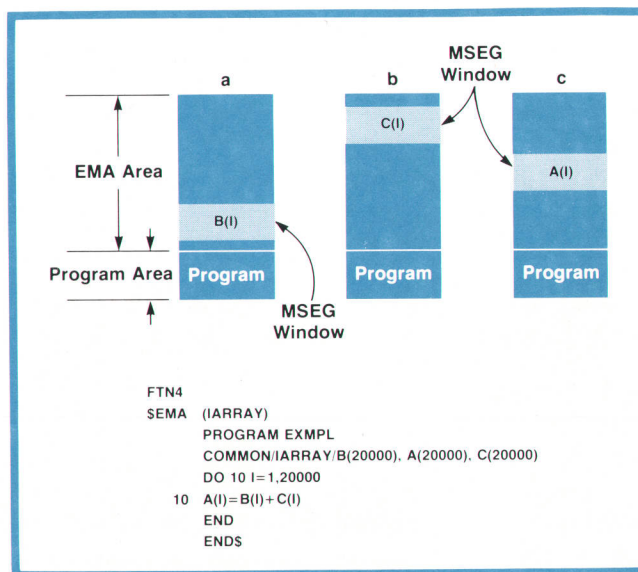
a

b

c

MSEG Window

EMA Area

Program Area

B(I)

C(I)

A(I)

Program

Program

Program

MSEG Window

FTN4
$EMA (IARRAY)
PROGRAM EXMPL
COMMON/IARRAY/B(20000), A(20000), C(20000)
DO 10 I=1,20000
10 A(I)=B(I)+C(I)
END
END$